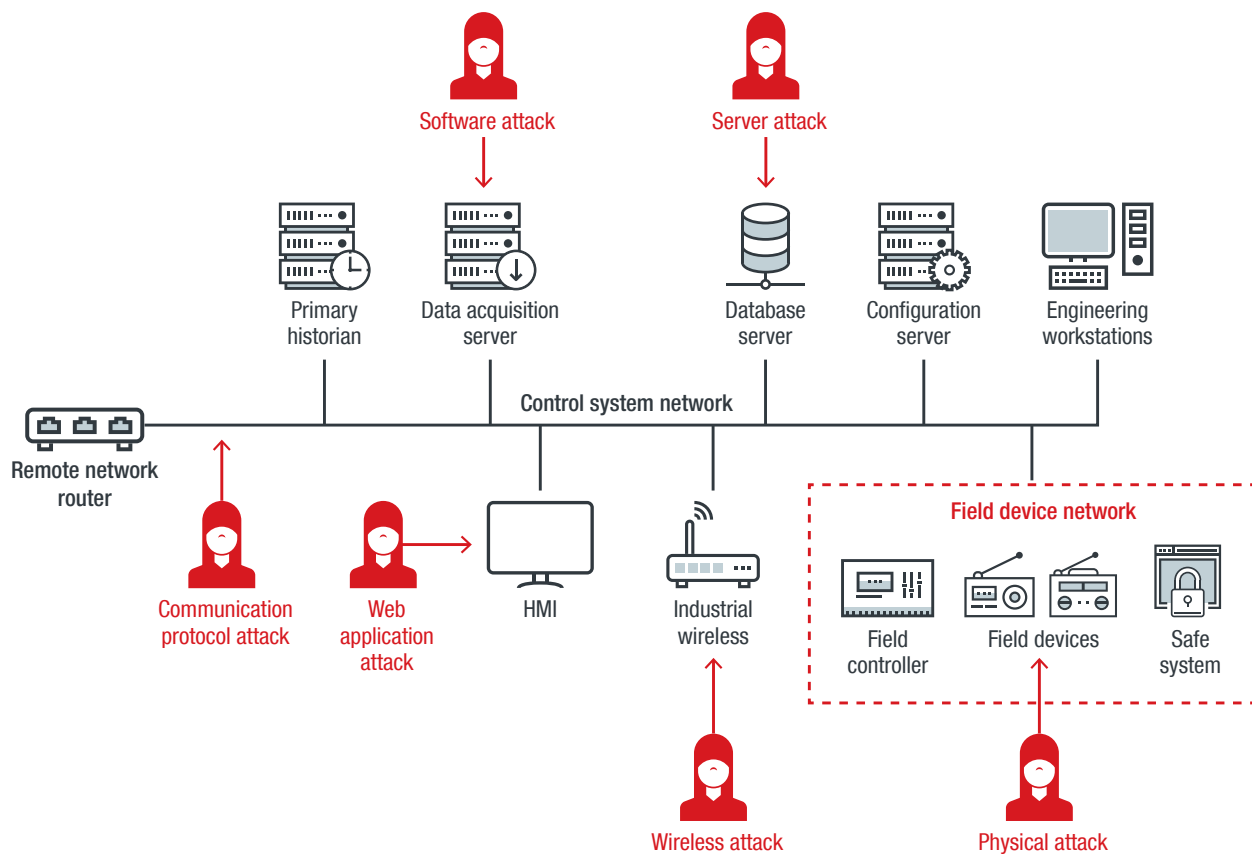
Software attack

Server attack

Primary historian

Data acquisition server

Database server

Configuration server

Engineering workstations

Control system network

Remote network router

Field device network

HMI

Industrial wireless

Field controller

Field devices

Safe system

Communication protocol attack

Web application attack

Wireless attack

Physical attack